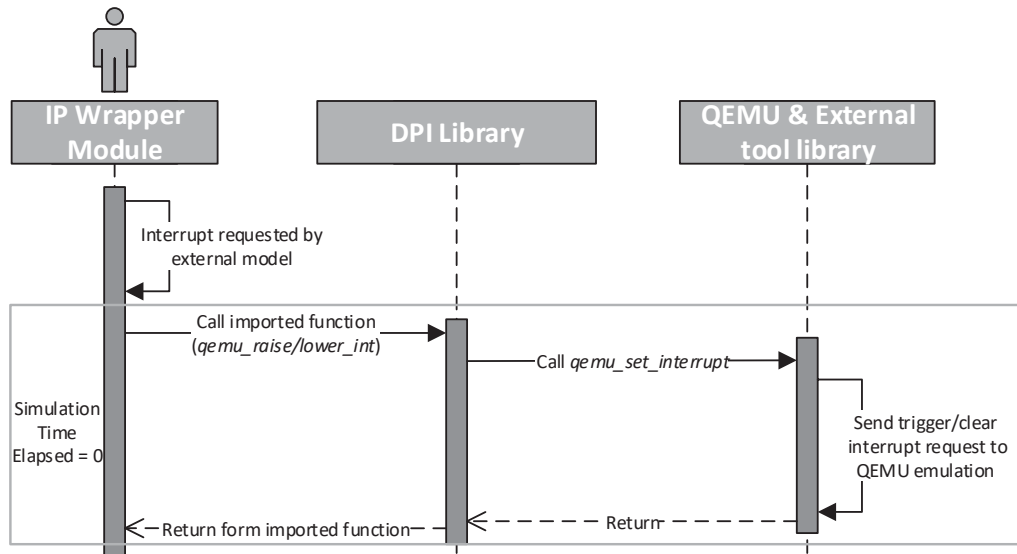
IP Wrapper Module

DPI Library

QEMU & External tool library

Interrupt requested by external model

Call imported function (*qemu_raise/lower_int*)

Call *qemu_set_interrupt*

Simulation Time Elapsed = 0

Send trigger/clear interrupt request to QEMU emulation

Return form imported function

Return